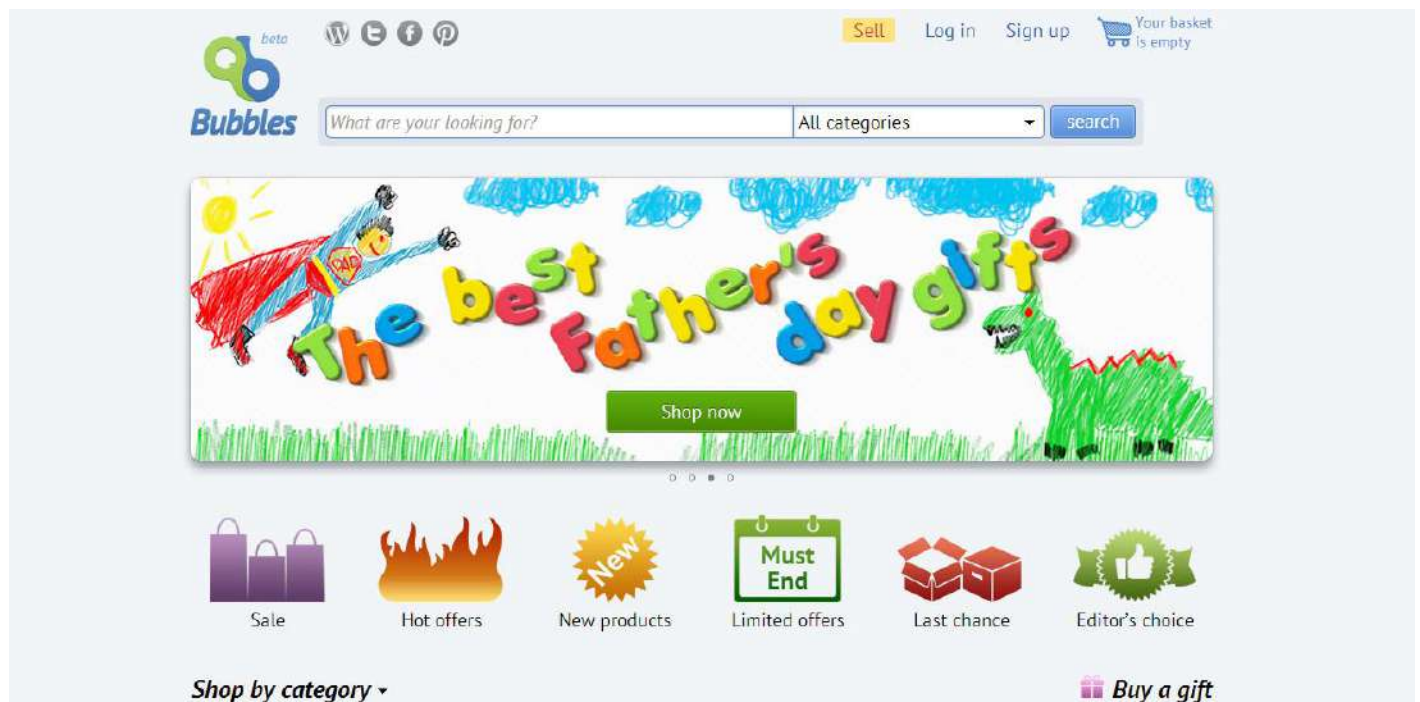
beta
Bubbles

Sell Log in Sign up Your basket is empty

What are your looking for? All categories search

The best father's day gifts

DAD

Shop now

New

Must End

Sale Hot offers New products Limited offers Last chance Editor's choice

Shop by category

Buy a gift